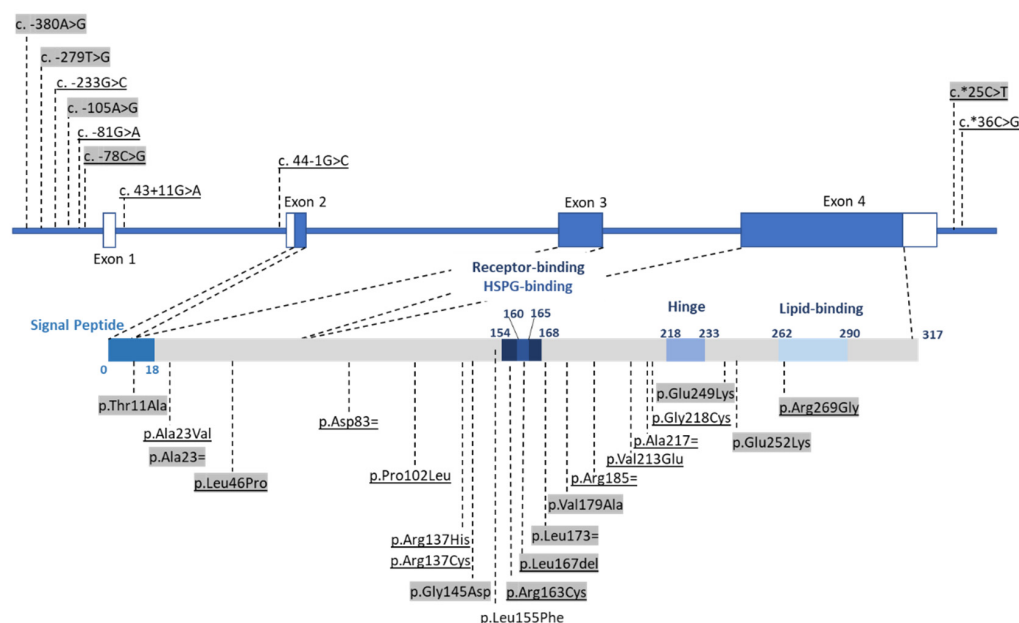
c. -380A>G
c. -279T>G
c. -233G>C
c. -105A>G
c. -81G>A
c. -78C>G
c. 43+11G>A
c. 44-1G>C
c.*25C>T
c.*36C>G

Exon 1
Exon 2
Exon 3
Exon 4

Receptor-binding
HSPG-binding
Hinge
Lipid-binding
Signal Peptide

0
18
154
160
165
168
218
233
262
290
317

p.Thr11Ala
p.Ala23Val
p.Ala23=
p.Leu46Pro
p.Asp83=
p.Pro102Leu
p.Arg137His
p.Arg137Cys
p.Gly145Asp
p.Leu155Phe
p.Arg163Cys
p.Leu167del
p.Leu173=
p.Val179Ala
p.Arg185=
p.Val213Glu
p.Ala217=
p.Gly218Cys
p.Glu249Lys
p.Glu252Lys
p.Arg269Gly